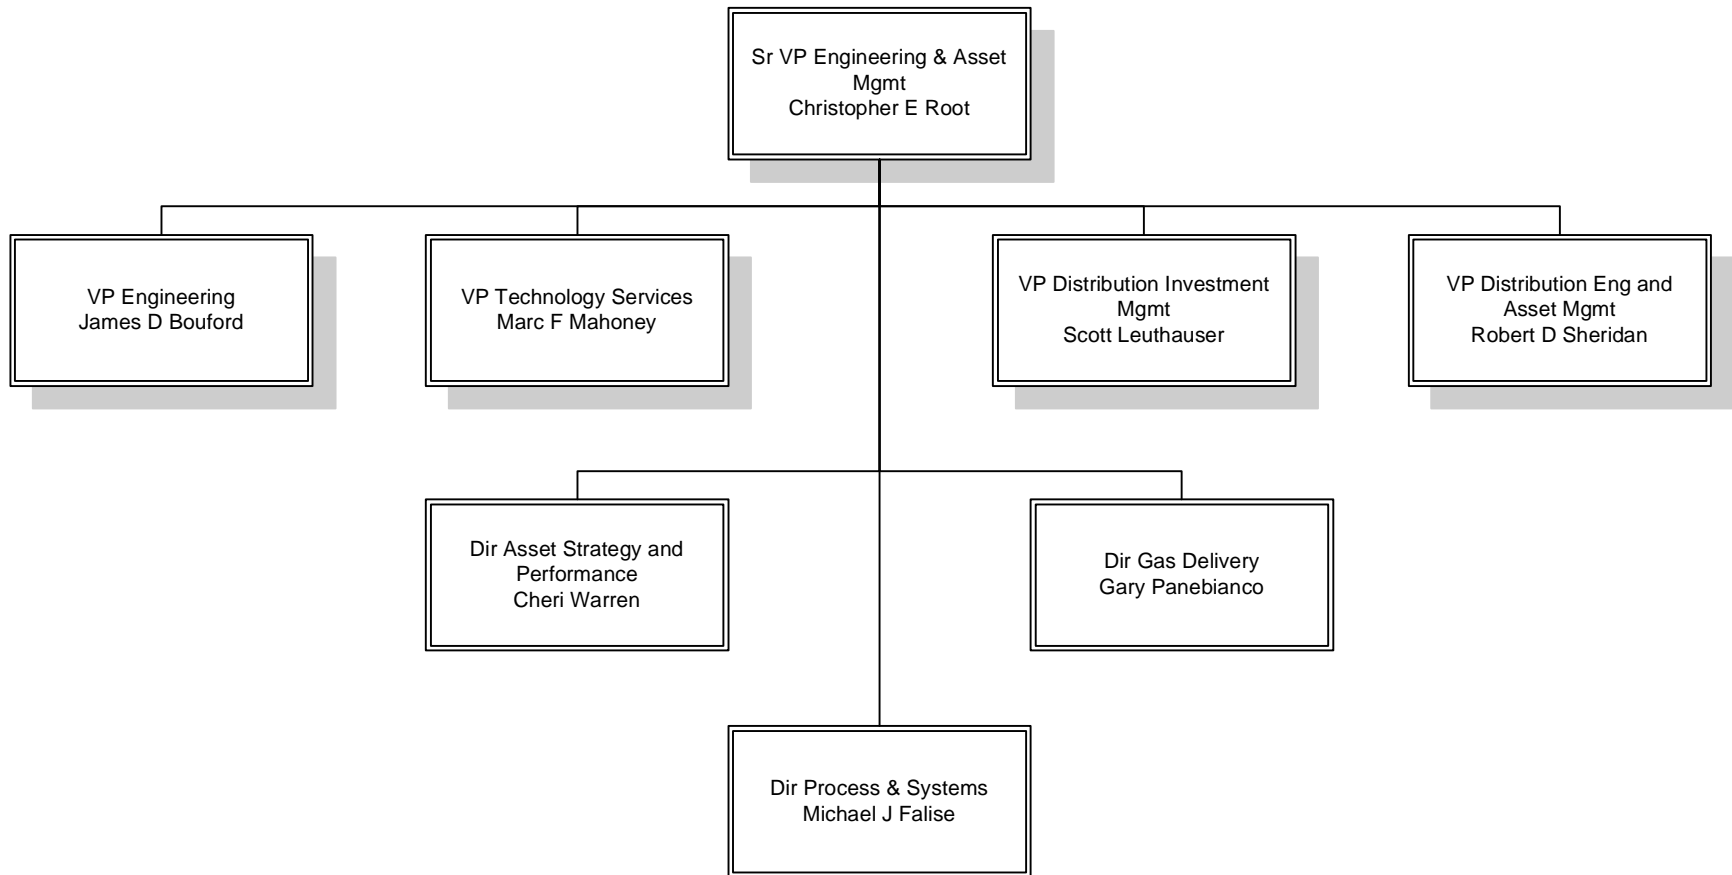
Sr VP Engineering & Asset Mgmt
Christopher E Root

VP Engineering
James D Bouford

VP Technology Services
Marc F Mahoney

VP Distribution Investment Mgmt
Scott Leuthauser

VP Distribution Eng and Asset Mgmt
Robert D Sheridan

Dir Asset Strategy and Performance
Cheri Warren

Dir Gas Delivery
Gary Panebianco

Dir Process & Systems
Michael J Falise